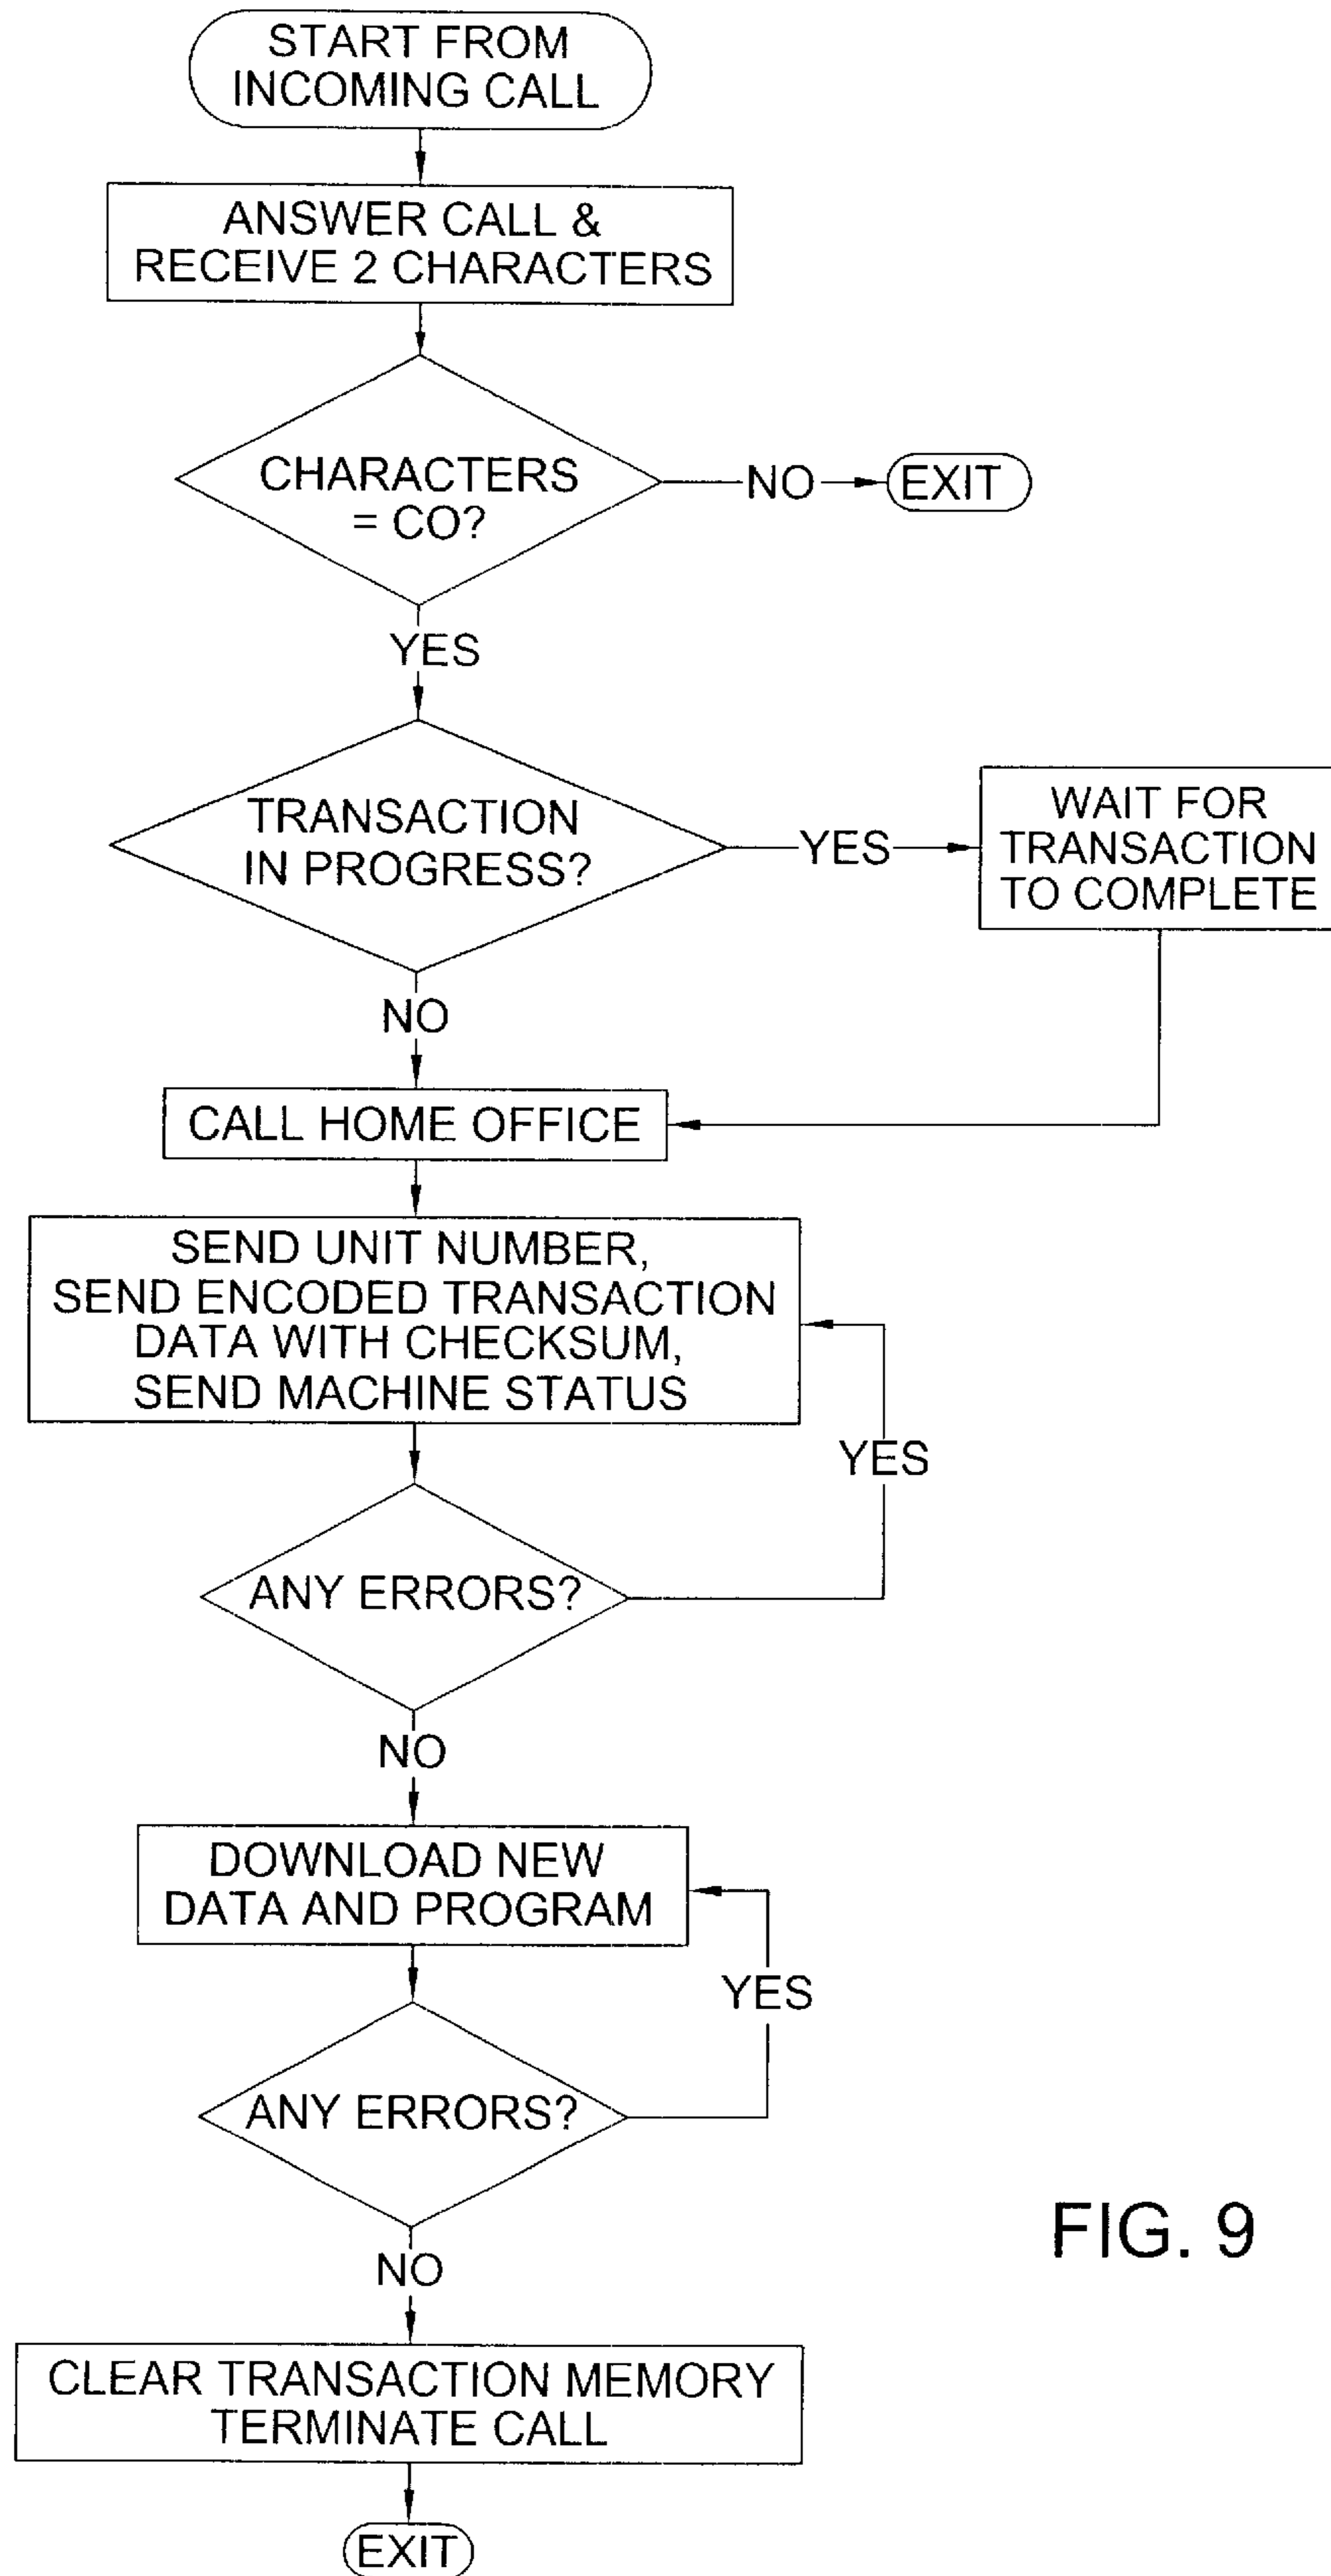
START FROM INCOMING CALL

ANSWER CALL & RECEIVE 2 CHARACTERS

CHARACTERS = CO?

NO

EXIT

YES

TRANSACTION IN PROGRESS?

YES

WAIT FOR TRANSACTION TO COMPLETE

NO

CALL HOME OFFICE

SEND UNIT NUMBER, SEND ENCODED TRANSACTION DATA WITH CHECKSUM, SEND MACHINE STATUS

YES

ANY ERRORS?

NO

DOWNLOAD NEW DATA AND PROGRAM

YES

ANY ERRORS?

NO

CLEAR TRANSACTION MEMORY TERMINATE CALL

EXIT

FIG. 9